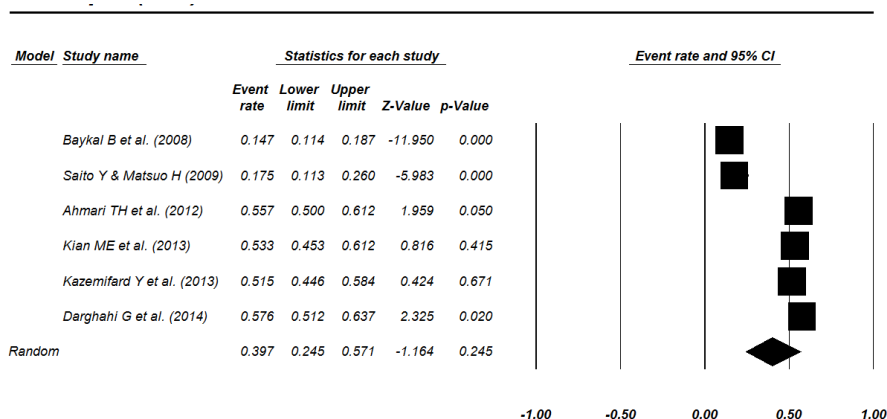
| Model | Study name | Event rate | Lower limit | Upper limit | Z-Value | p-Value |
|---|---|---|---|---|---|---|
| | Baykal B et al. (2008) | 0.147 | 0.114 | 0.187 | -11.950 | 0.000 |
| | Saito Y & Matsuo H (2009) | 0.175 | 0.113 | 0.260 | -5.983 | 0.000 |
| | Ahmari TH et al. (2012) | 0.557 | 0.500 | 0.612 | 1.959 | 0.050 |
| | Kian ME et al. (2013) | 0.533 | 0.453 | 0.612 | 0.816 | 0.415 |
| | Kazemifard Y et al. (2013) | 0.515 | 0.446 | 0.584 | 0.424 | 0.671 |
| | Darghahi G et al. (2014) | 0.576 | 0.512 | 0.637 | 2.325 | 0.020 |
| Random | | 0.397 | 0.245 | 0.571 | -1.164 | 0.245 |

Statistics for each study

Event rate and 95% CI

-1.00 -0.50 0.00 0.50 1.00